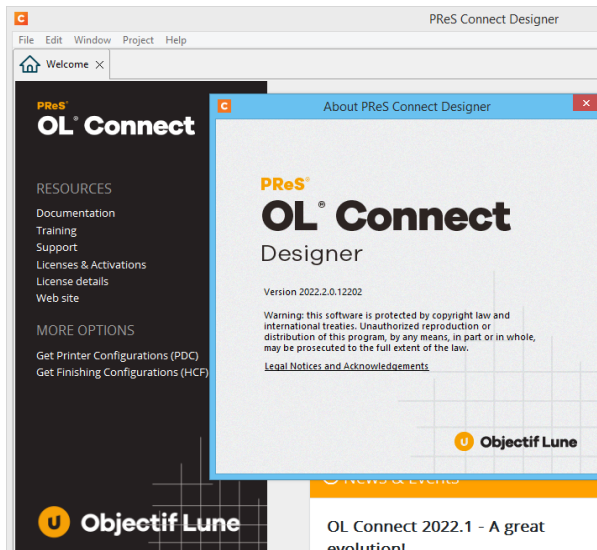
PReS Connect Designer

File Edit Window Project Help

Welcome

PReS®
OL® Connect

RESOURCES
Documentation
Training
Support
Licenses & Activations
License details
Web site

MORE OPTIONS
Get Printer Configurations (PDC)
Get Finishing Configurations (HCF)

Objectif Lune

About PReS Connect Designer

PReS®
OL® Connect
Designer

Version 2022.2.0.12202

Warning: this software is protected by copyright law and international treaties. Unauthorized reproduction or distribution of this program, by any means, in part or in whole, may be prosecuted to the full extent of the law.

Legal Notices and Acknowledgements

Objectif Lune

News & Events

OL Connect 2022.1 - A great evolution!